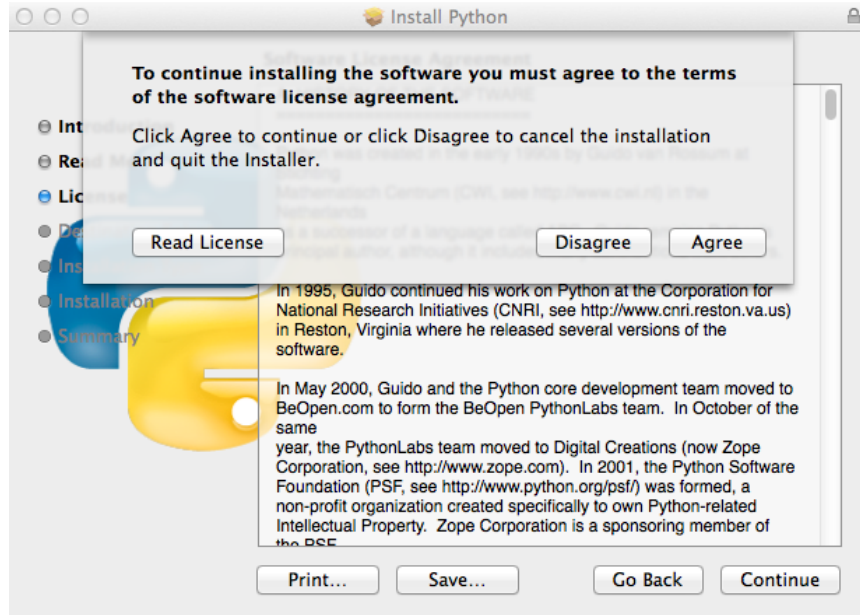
Install Python

To continue installing the software you must agree to the terms of the software license agreement.

Click Agree to continue or click Disagree to cancel the installation and quit the Installer.

Read License

Disagree

Agree

Introduction
Read Me
License
Destination Select
Installation Type
Installation
Summary

Software License Agreement

In 1995, Guido continued his work on Python at the Corporation for National Research Initiatives (CNRI, see http://www.cnri.reston.va.us) in Reston, Virginia where he released several versions of the software.

In May 2000, Guido and the Python core development team moved to BeOpen.com to form the BeOpen PythonLabs team. In October of the same
year, the PythonLabs team moved to Digital Creations (now Zope Corporation, see http://www.zope.com). In 2001, the Python Software Foundation (PSF, see http://www.python.org/psf/) was formed, a non-profit organization created specifically to own Python-related Intellectual Property. Zope Corporation is a sponsoring member of the PSF.

Print...

Save...

Go Back

Continue